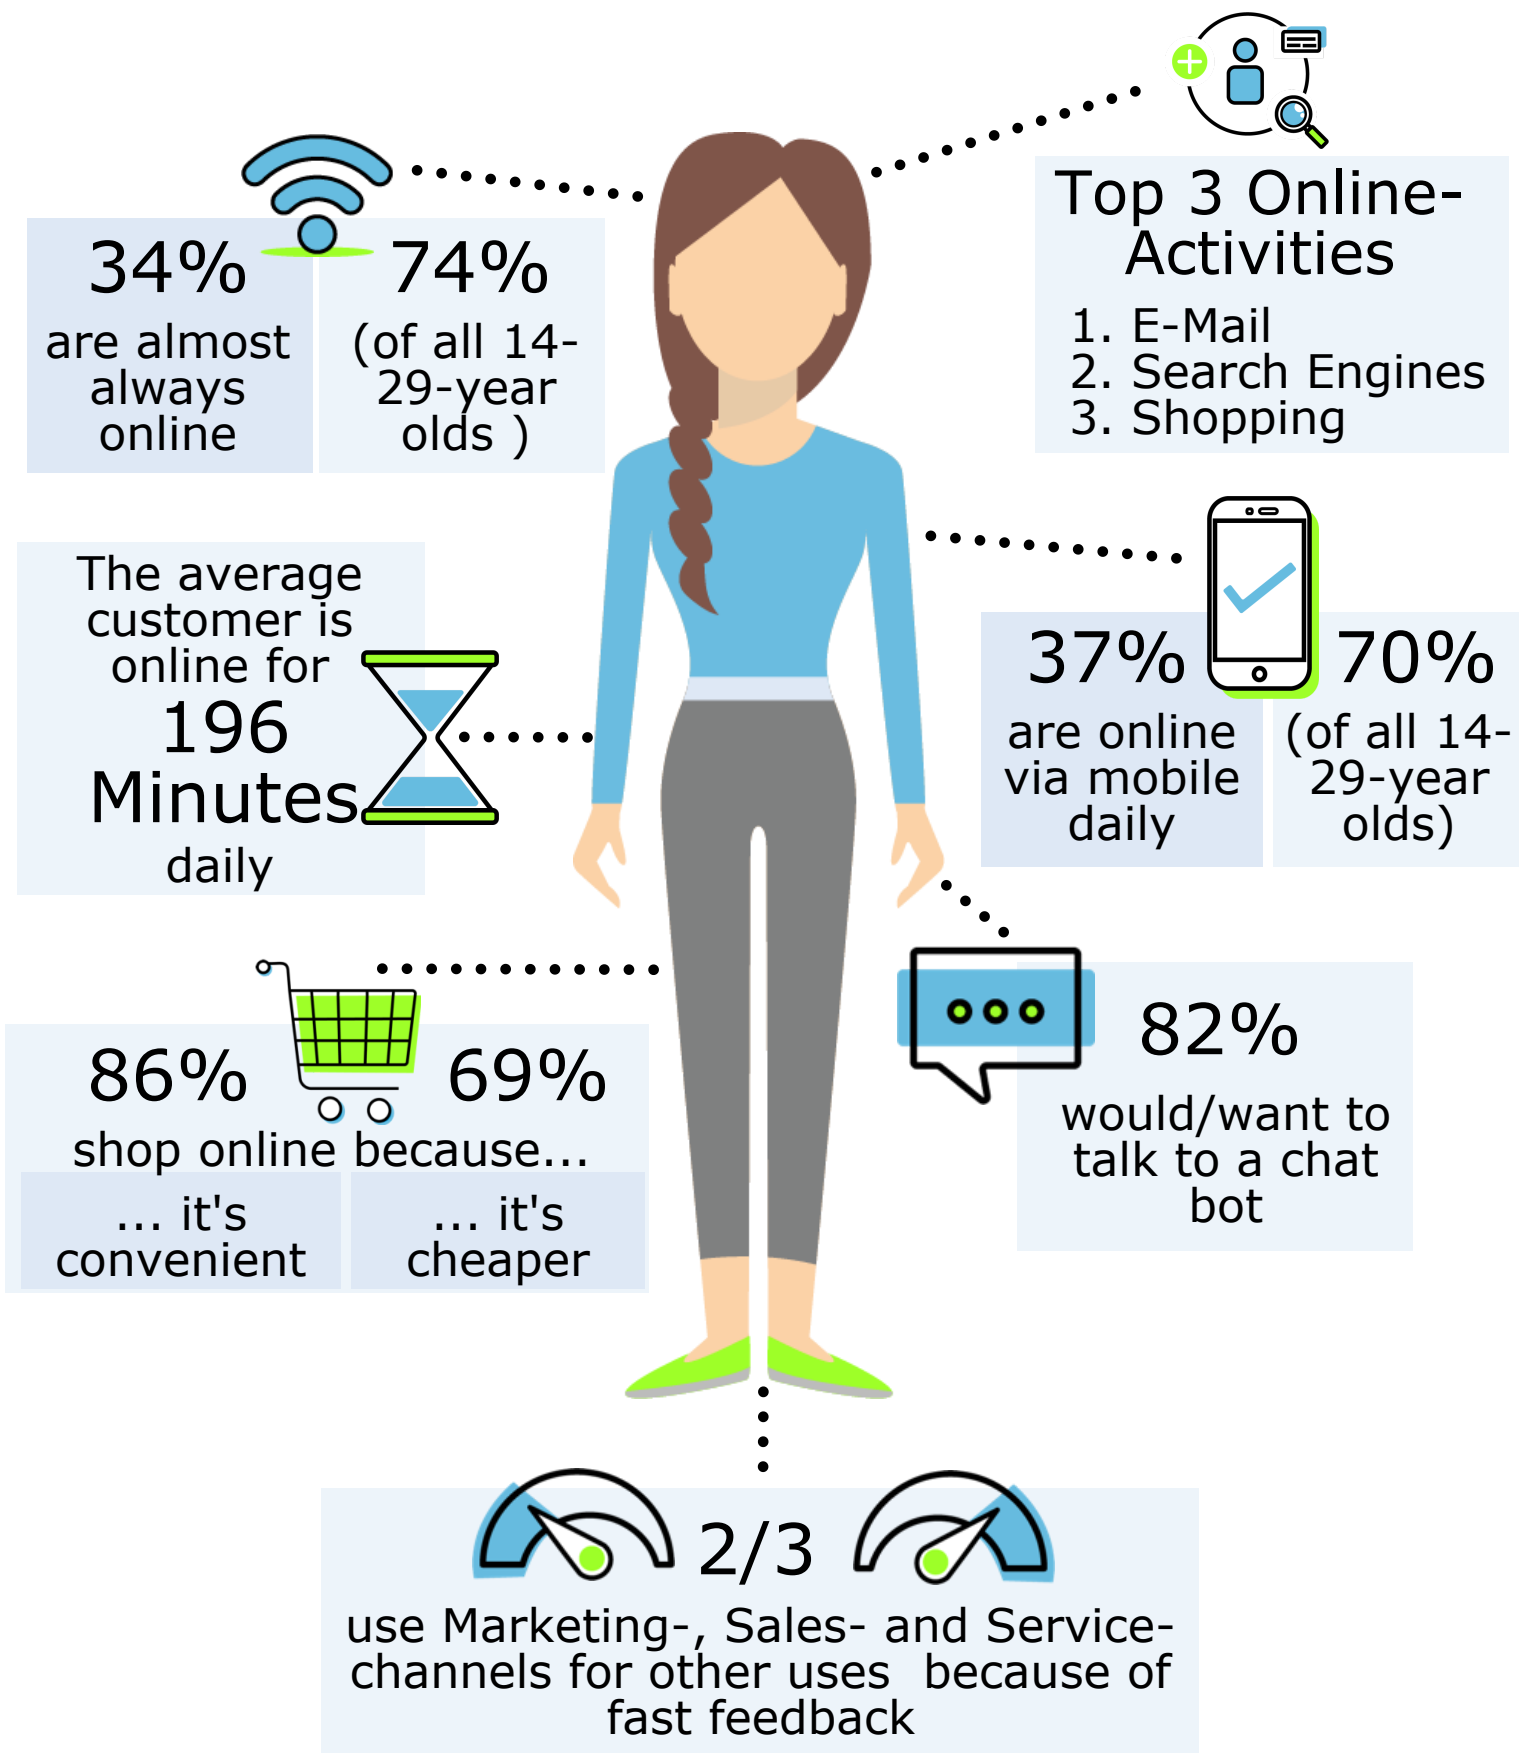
34%
are almost always online

74%
(of all 14-29-year olds )

Top 3 Online-Activities
1. E-Mail
2. Search Engines
3. Shopping

The average customer is online for
196
Minutes
daily

37%
are online via mobile daily

70%
(of all 14-29-year olds)

86%
69%
shop online because...
... it's convenient
... it's cheaper

82%
would/want to talk to a chat bot

2/3
use Marketing-, Sales- and Service-channels for other uses because of fast feedback